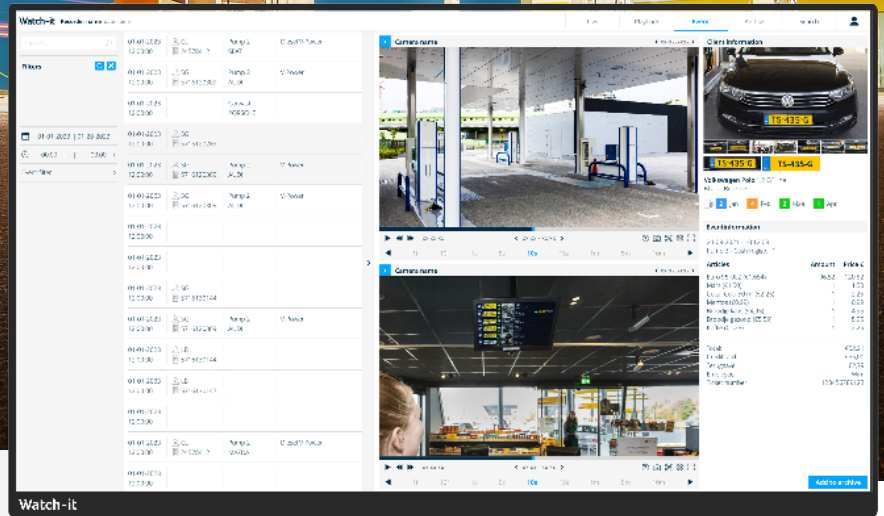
Watch-it

Filters

01-01-2023 | 31-03-2023

01-01-2023 12:00:00 Pump 1 Diesel/V-Power

01-01-2023 12:00:00 Pump 2 V-Power

01-01-2023 12:00:00

01-01-2023 12:00:00

01-01-2023 12:00:00 Pump 2 V-Power

01-01-2023 12:00:00 Pump 2

01-01-2023 12:00:00

01-01-2023 12:00:00

01-01-2023 12:00:00 Pump 2 V-Power

01-01-2023 12:00:00

01-01-2023 12:00:00

01-01-2023 12:00:00

01-01-2023 12:00:00 Pump 1 Diesel/V-Power

01-01-2023 12:00:00

Camera name

Camera name

Client information

TS-435-G

TS-435-G

Volkswagen Polo

2 Jan 4 Feb 3 Mar 1 Apr

Event information

Articles Amount Price €

Total

Add to archive